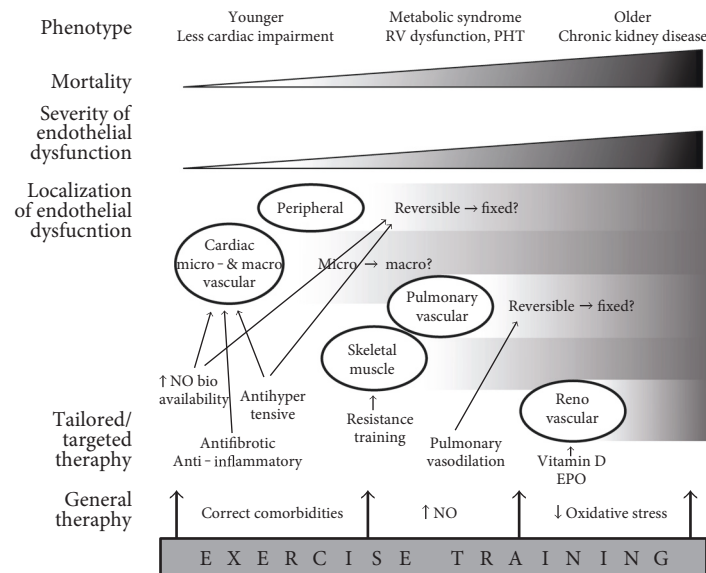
Phenotype

Younger
Less cardiac impairment

Metabolic syndrome
RV dysfunction, PHT

Older
Chronic kidney disease

Mortality

Severity of endothelial dysfunction

Localization of endothelial dysfucntion

Peripheral

Reversible → fixed?

Cardiac micro - & macro vascular

Micro → macro?

Pulmonary vascular

Reversible → fixed?

Skeletal muscle

↑NO bio availability

Antihyper tensive

↑
Resistance training

Reno vascular

Tailored/ targeted theraphy

Antifibrotic
Anti - inflammatory

Pulmonary vasodilation

↑
Vitamin D
EPO

General theraphy

Correct comorbidities

↑NO

↓Oxidative stress

E X E R C I S E   T R A I N I N G